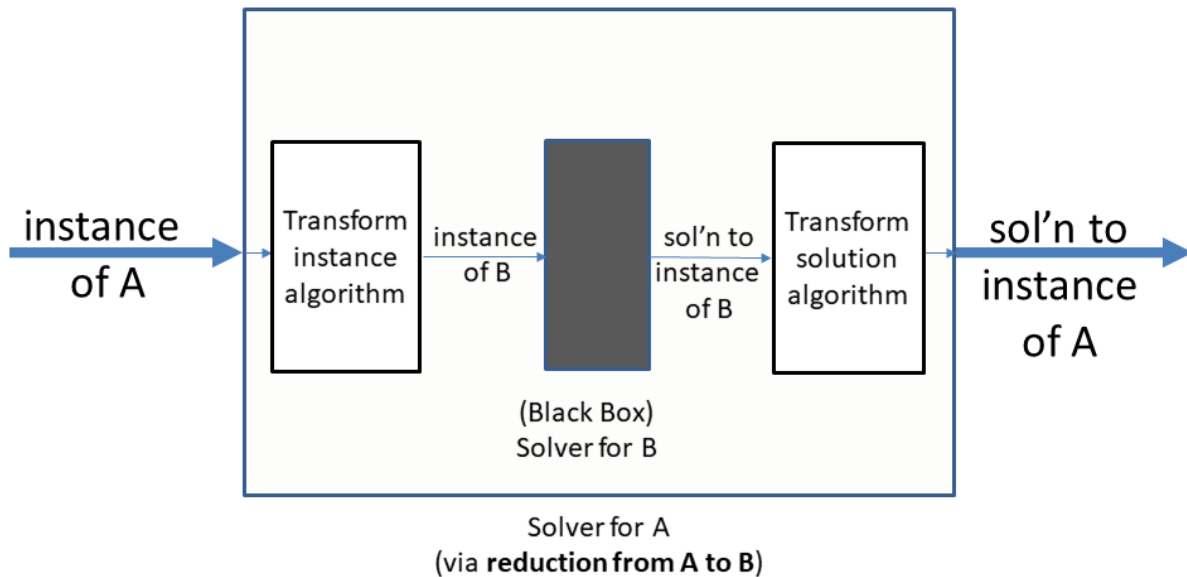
instance of A

Transform instance algorithm

instance of B

sol’n to instance of B

Transform solution algorithm

sol’n to instance of A

(Black Box) Solver for B

Solver for A
(via **reduction from A to B**)